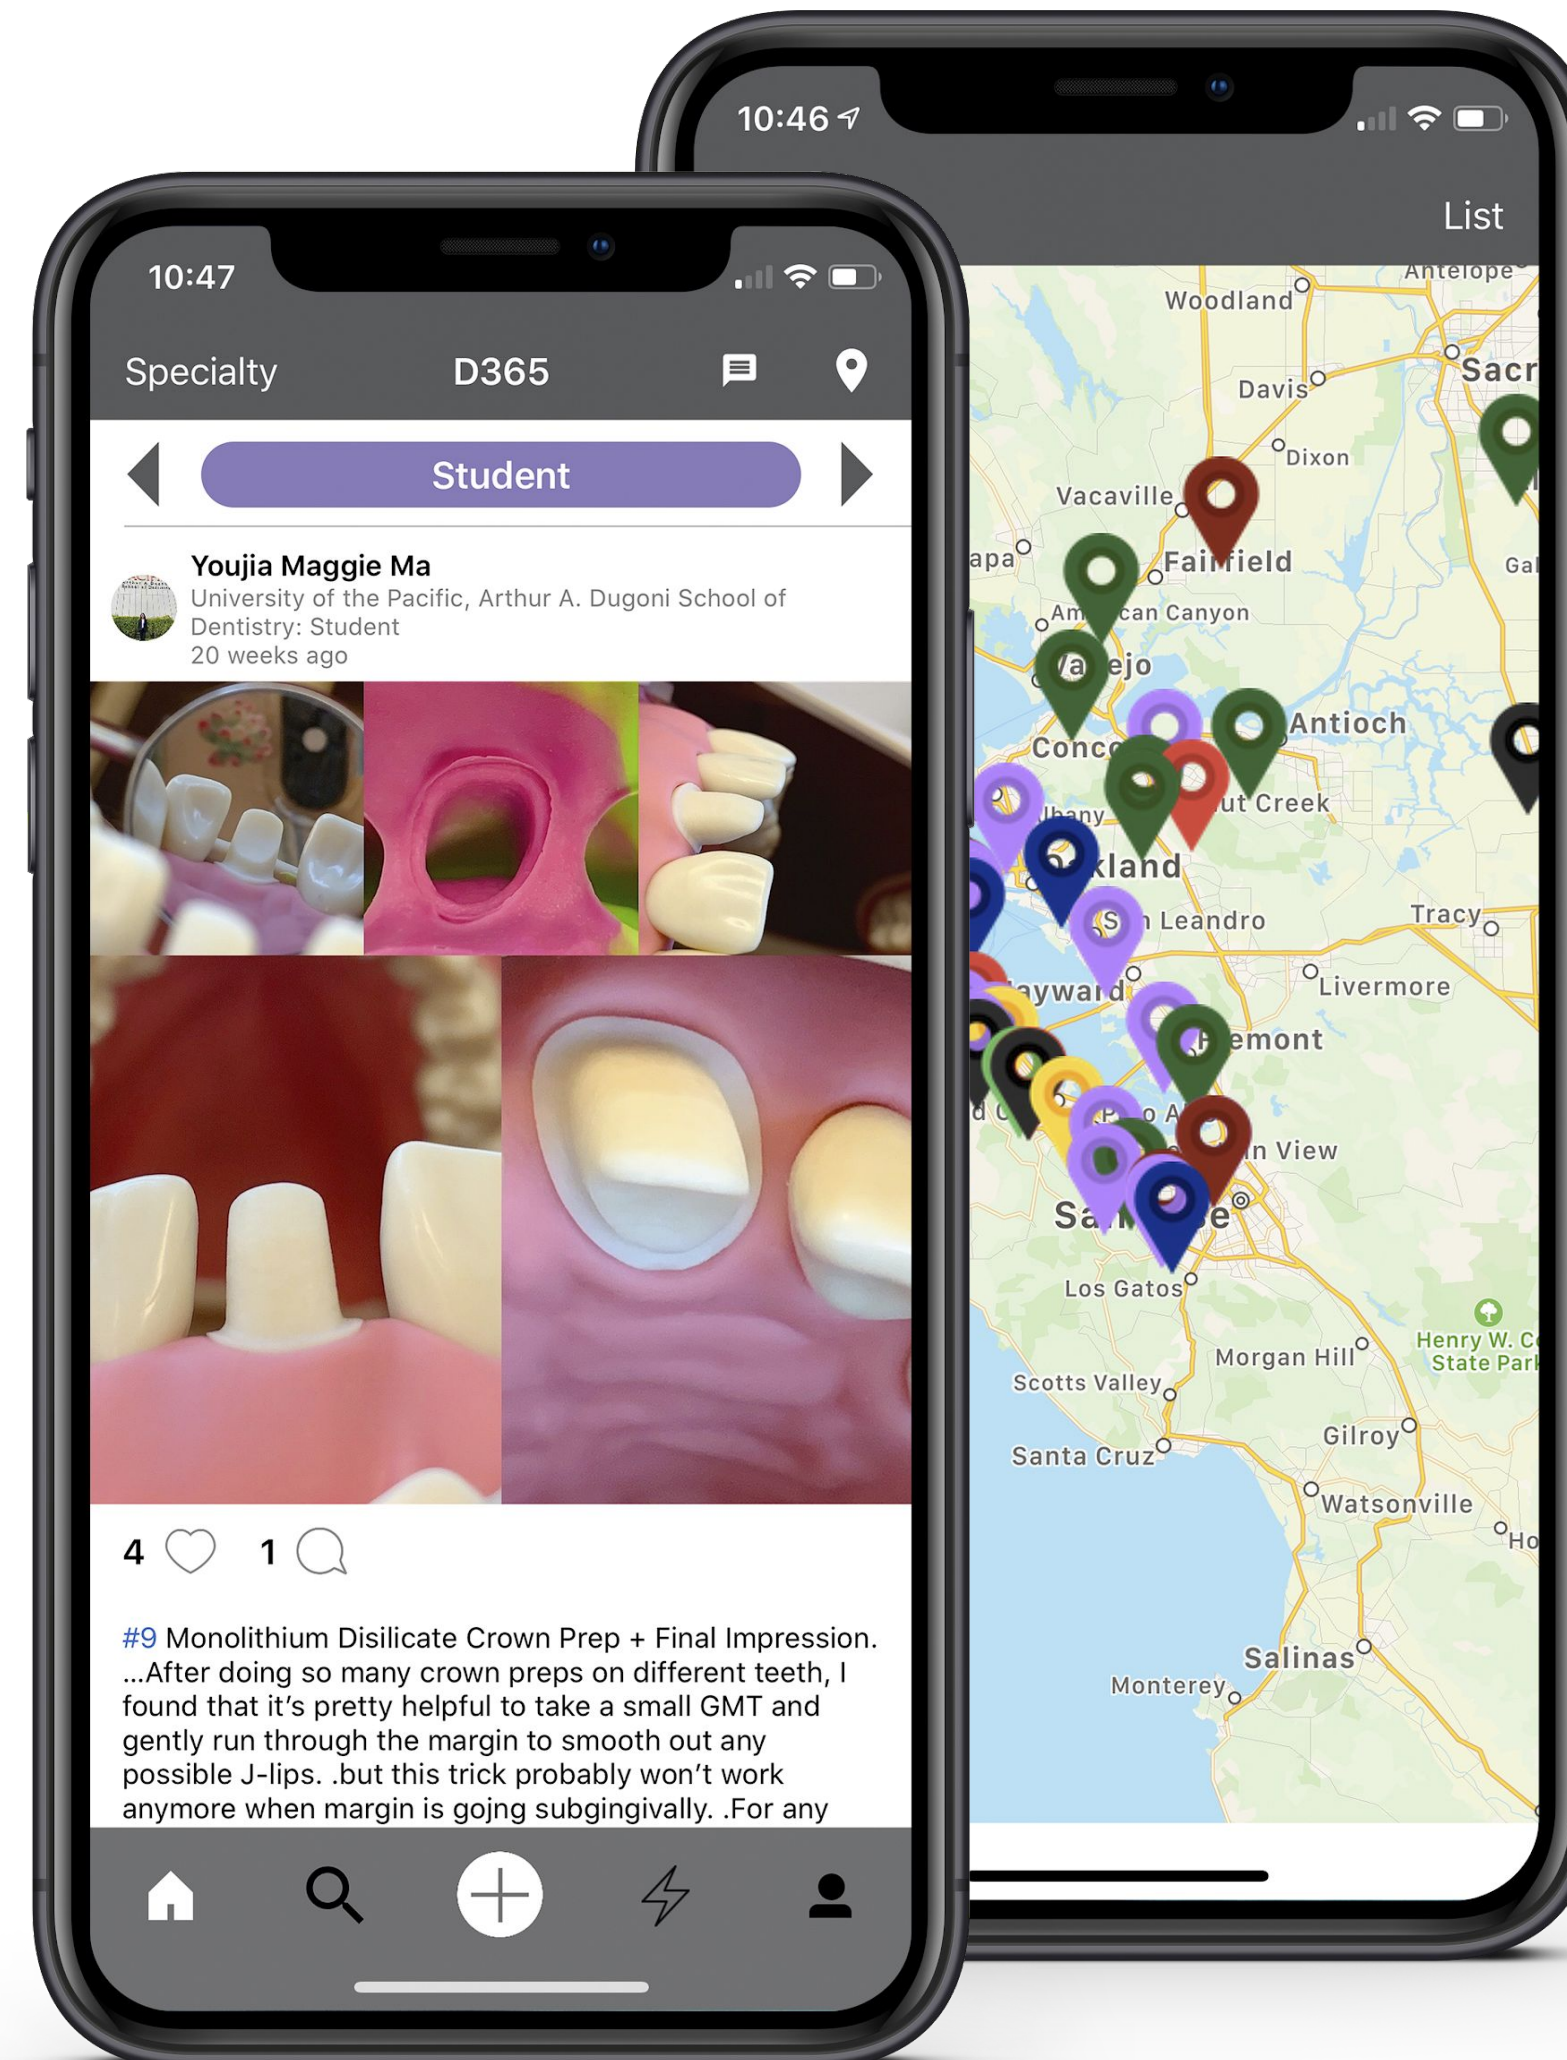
10:47

Specialty D365

Student

Youjia Maggie Ma
University of the Pacific, Arthur A. Dugoni School of Dentistry: Student
20 weeks ago

4 1

#9 Monolithium Disilicate Crown Prep + Final Impression. ...After doing so many crown preps on different teeth, I found that it's pretty helpful to take a small GMT and gently run through the margin to smooth out any possible J-lips. .but this trick probably won't work anymore when margin is gojng subgingivally. .For any

10:46

List

Antelope
Woodland
Davis
Sacr
Dixon
Vacaville
apa
Fairfield
Gal
American Canyon
Vallejo
Antioch
Conc
lbany
ut Creek
kland
San Leandro
Tracy
ayward
Livermore
emont
n View
San
e
Los Gatos
Henry W. C State Park
Morgan Hill
Scotts Valley
Gilroy
Santa Cruz
Watsonville
Ho
Salinas
Monterey